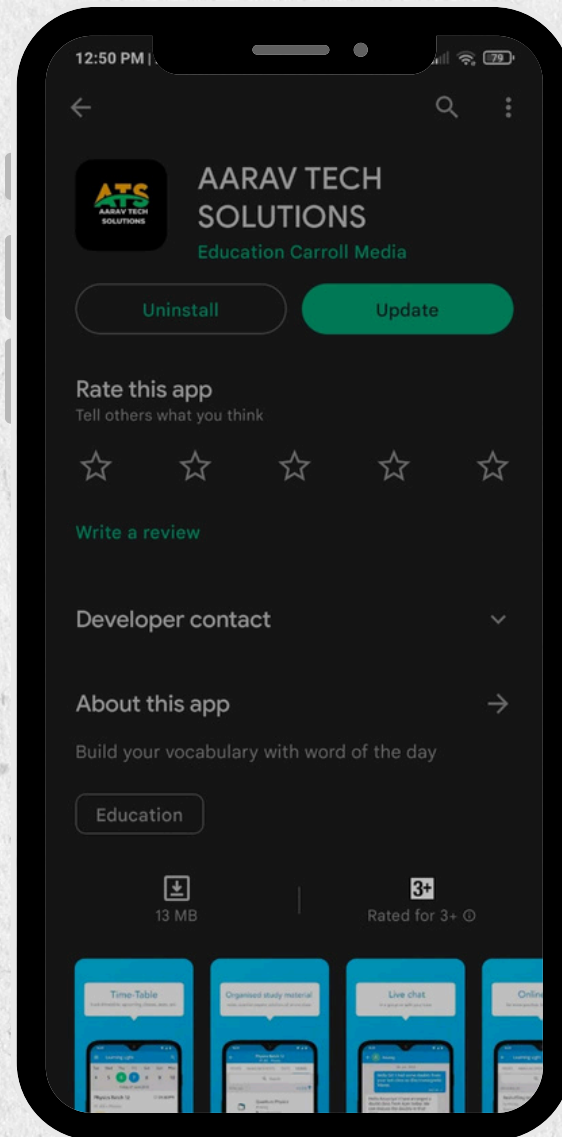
12:50 PM | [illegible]

79

ATS
AARAV TECH
SOLUTIONS

AARAV TECH SOLUTIONS
Education Carroll Media

Uninstall

Update

Rate this app
Tell others what you think

Write a review

Developer contact

About this app

Build your vocabulary with word of the day

Education

13 MB

3+
Rated for 3+ ⓘ

Time-Table

Organised study material

Live chat

Onlin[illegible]

Physics Batch 1z